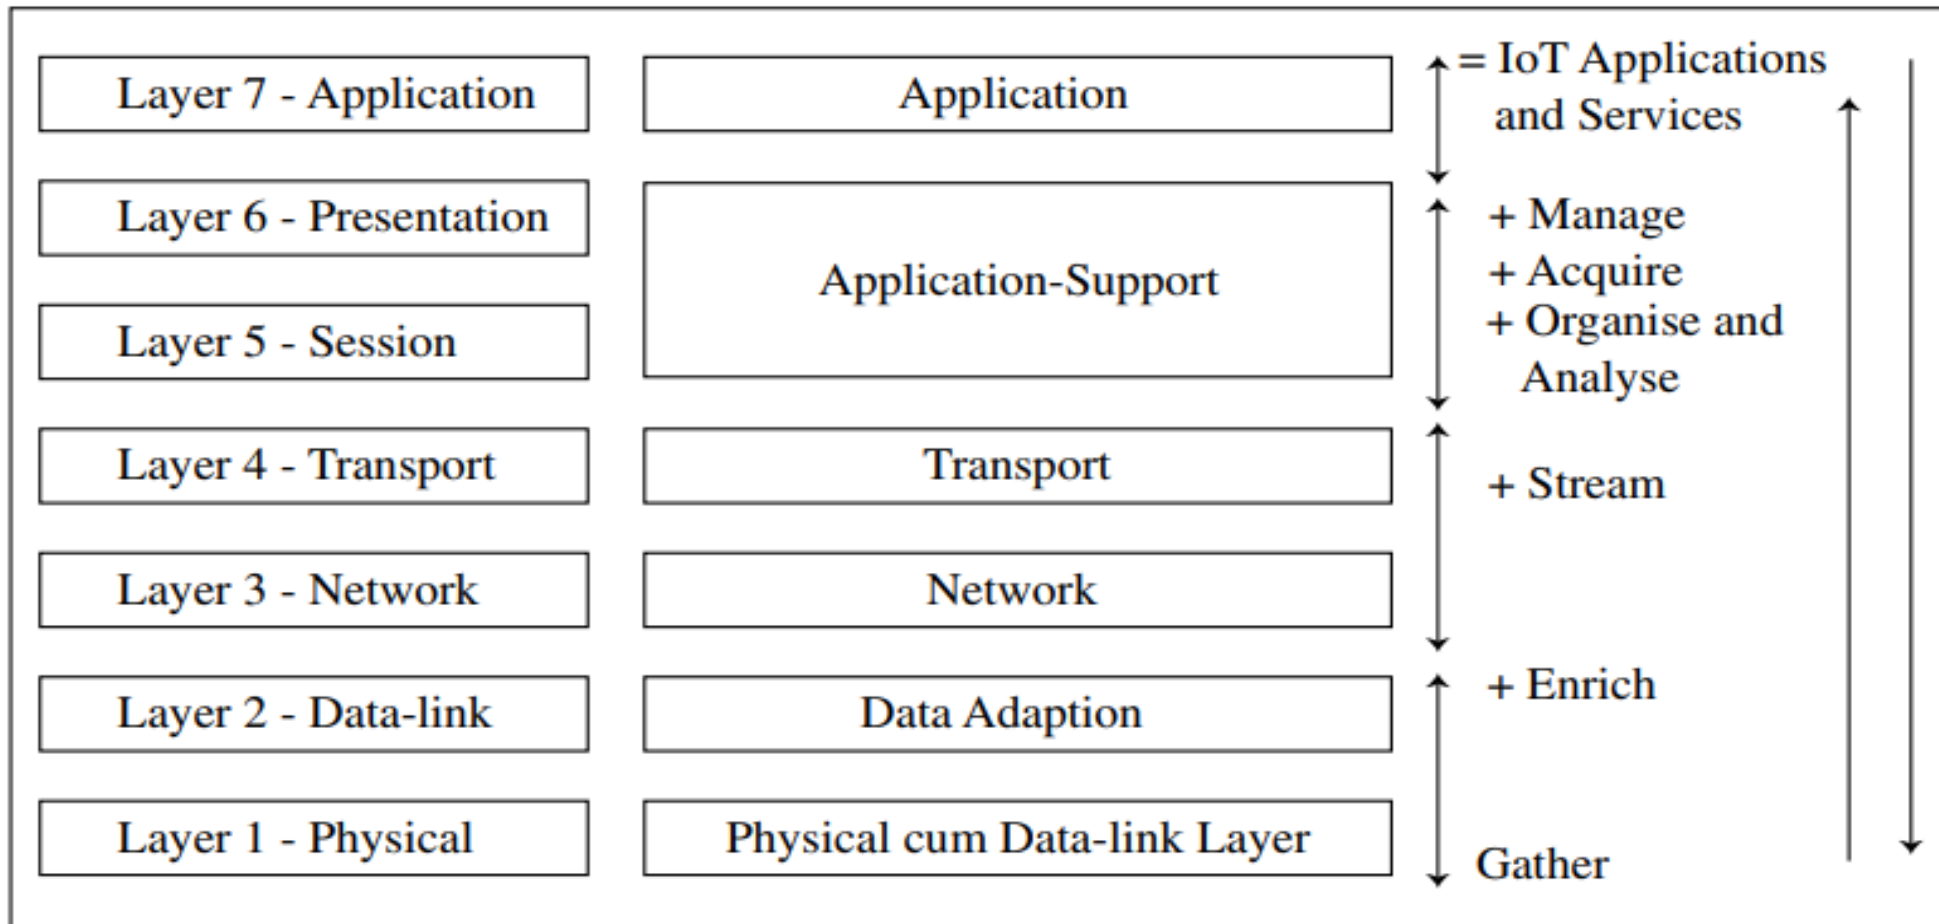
Layer 7 - Application

Layer 6 - Presentation

Layer 5 - Session

Layer 4 - Transport

Layer 3 - Network

Layer 2 - Data-link

Layer 1 - Physical

Application

Application-Support

Transport

Network

Data Adaption

Physical cum Data-link Layer

= IoT Applications and Services

+ Manage
+ Acquire
+ Organise and Analyse

+ Stream

+ Enrich

Gather